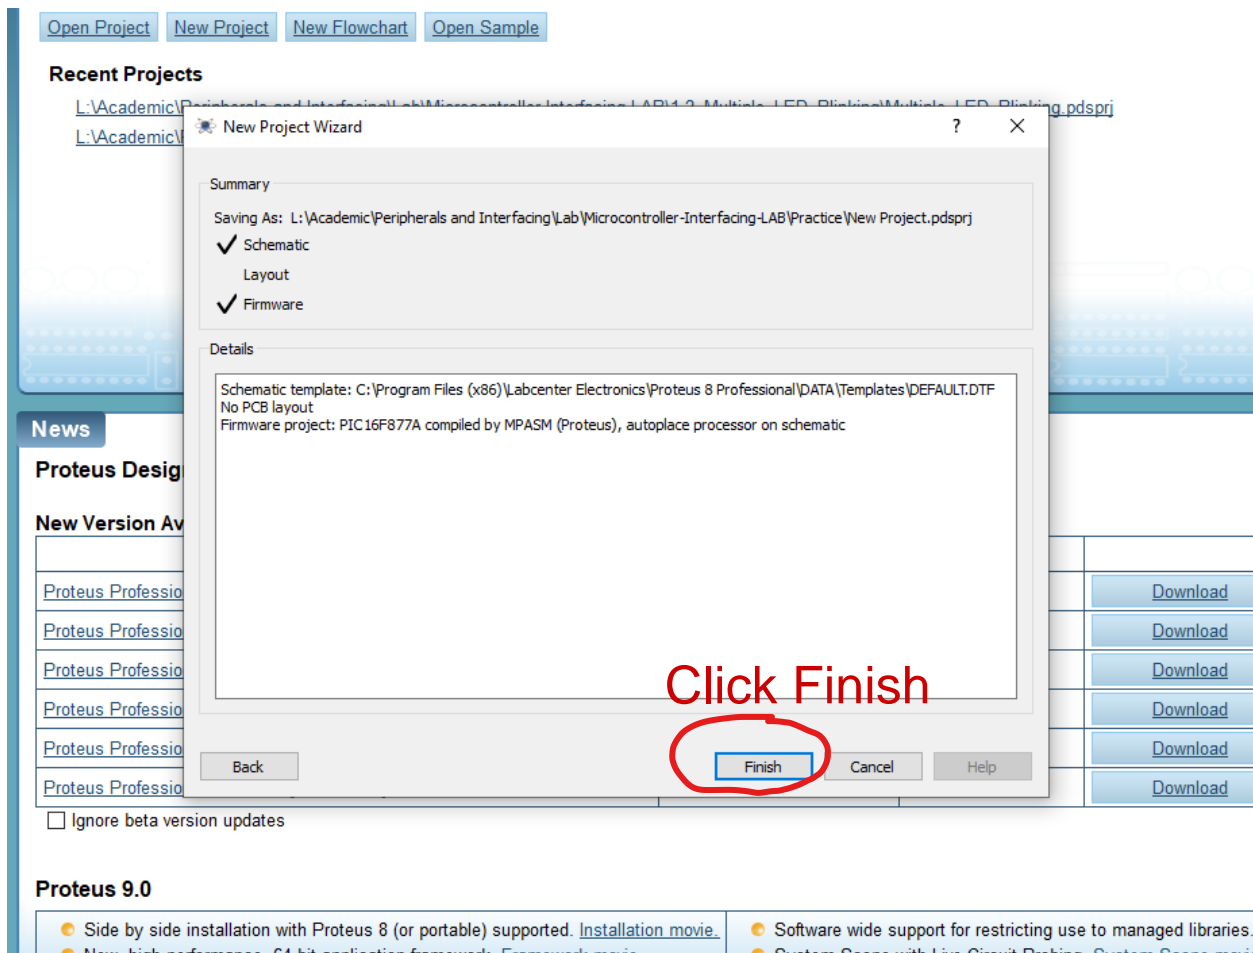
Open Project New Project New Flowchart Open Sample

Recent Projects

L:\Academic\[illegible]g.pdsprj
L:\Academic\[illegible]

New Project Wizard ? ✕

Summary

Saving As: L:\Academic\Peripherals and Interfacing\Lab\Microcontroller-Interfacing-LAB\Practice\New Project.pdsprj
✓ Schematic
Layout
✓ Firmware

Details

Schematic template: C:\Program Files (x86)\Labcenter Electronics\Proteus 8 Professional\DATA\Templates\DEFAULT.DTF
No PCB layout
Firmware project: PIC16F877A compiled by MPASM (Proteus), autoplace processor on schematic

Click Finish

Back Finish Cancel Help

News

Proteus Desig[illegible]

New Version Av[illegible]

| | |
|---|---|
| Proteus Professio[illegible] | Download |
| Proteus Professio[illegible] | Download |
| Proteus Professio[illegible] | Download |
| Proteus Professio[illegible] | Download |
| Proteus Professio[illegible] | Download |
| Proteus Professio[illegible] | Download |

Ignore beta version updates

Proteus 9.0

Side by side installation with Proteus 8 (or portable) supported. Installation movie.
Software wide support for restricting use to managed libraries.
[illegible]